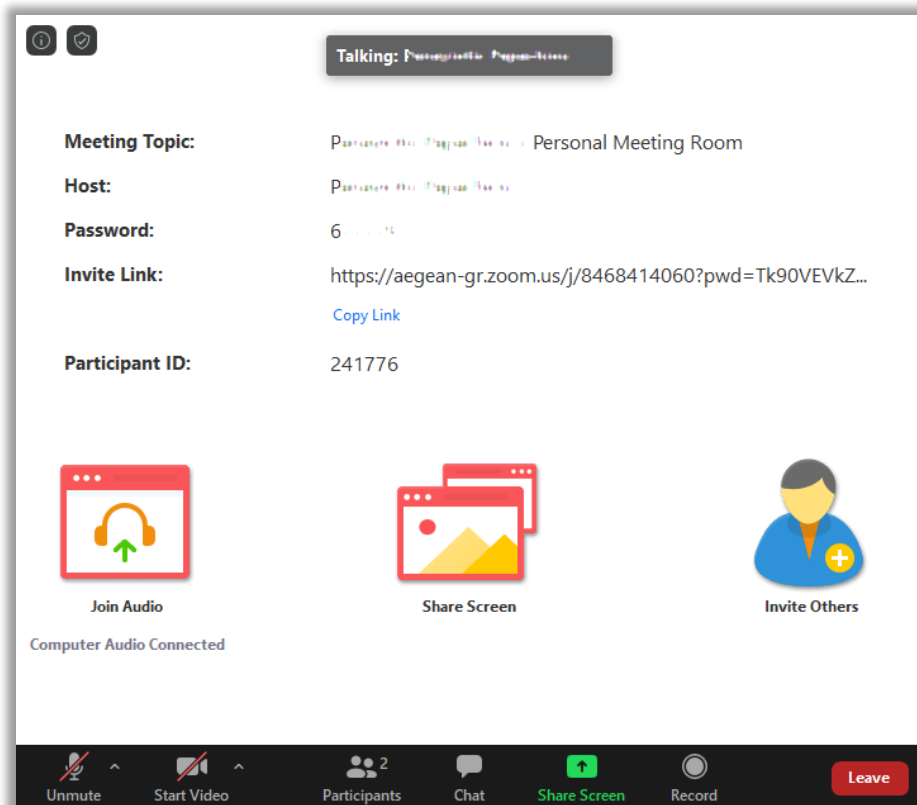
Talking: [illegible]

Meeting Topic: P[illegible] Personal Meeting Room

Host: P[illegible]

Password: 6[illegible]

Invite Link: https://aegean-gr.zoom.us/j/8468414060?pwd=Tk90VEVkZ...

Copy Link

Participant ID: 241776

Join Audio

Computer Audio Connected

Share Screen

Invite Others

Unmute

Start Video

2

Participants

Chat

Share Screen

Record

Leave